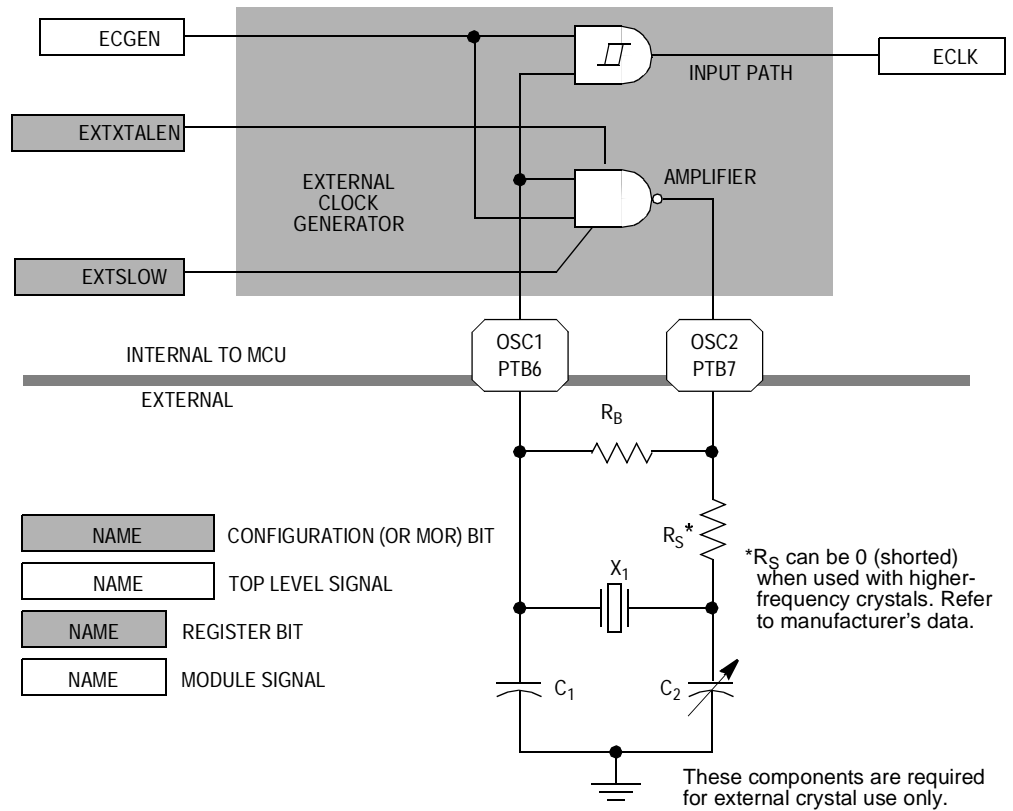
ECGEN

ECLK

INPUT PATH

EXTXTALEN

EXTERNAL CLOCK GENERATOR

AMPLIFIER

EXTSLOW

OSC1 PTB6

OSC2 PTB7

INTERNAL TO MCU

EXTERNAL

$R_B$

$R_S$*

*$R_S$ can be 0 (shorted) when used with higher-frequency crystals. Refer to manufacturer's data.

$X_1$

NAME CONFIGURATION (OR MOR) BIT

NAME TOP LEVEL SIGNAL

NAME REGISTER BIT

NAME MODULE SIGNAL

$C_1$

$C_2$

These components are required for external crystal use only.